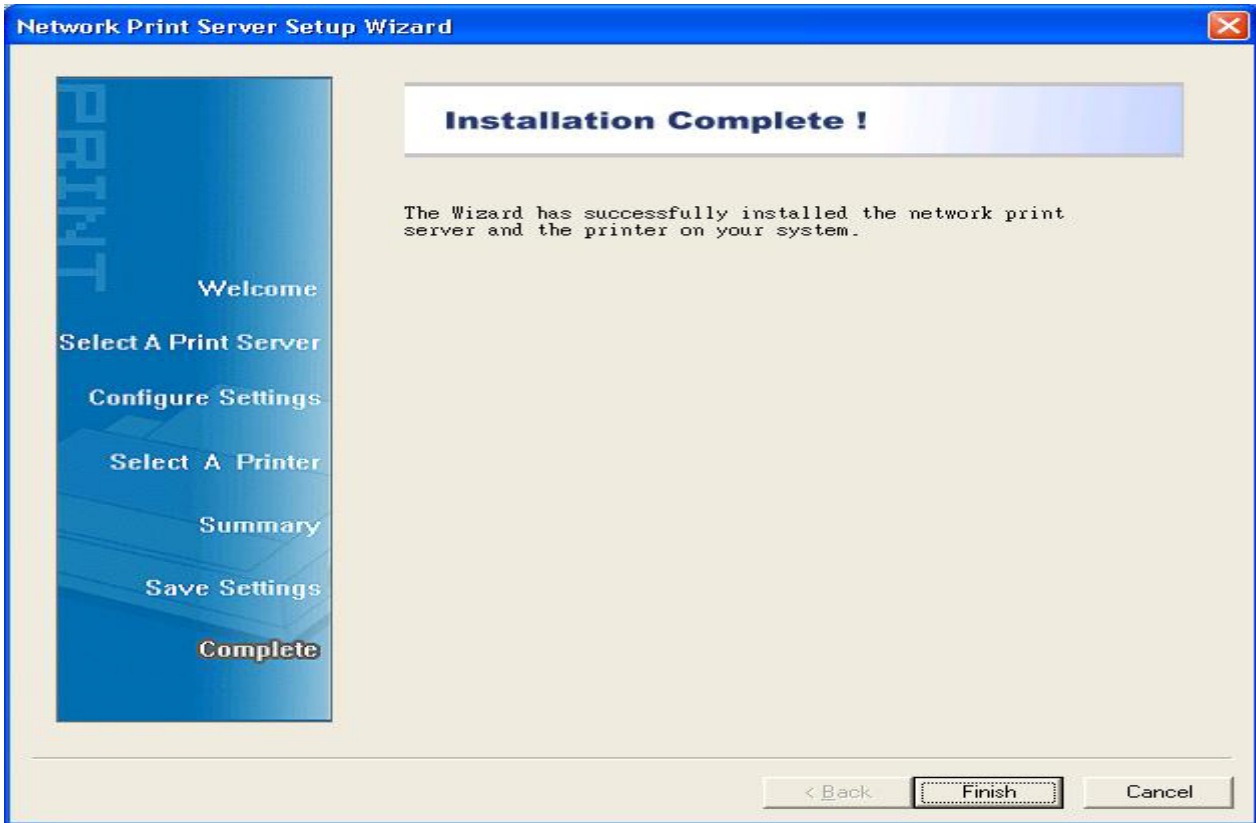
Network Print Server Setup Wizard

PRINT

Installation Complete !

The Wizard has successfully installed the network print server and the printer on your system.

Welcome

Select A Print Server

Configure Settings

Select A Printer

Summary

Save Settings

Complete

< Back

Finish

Cancel